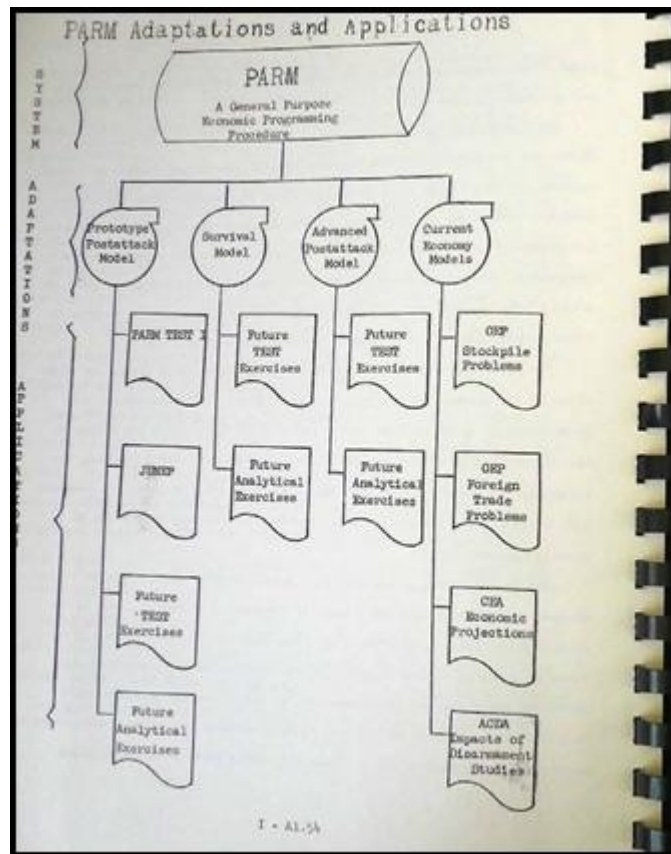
PARM Adaptations and Applications

SYSTEM

PARM

A General Purpose Economic Programming Procedure

ADAPTATIONS

Prototype Postattack Model

Survival Model

Advanced Postattack Model

Current Economy Models

APPLICATIONS

PARM TEST I

Future TEST Exercises

Future TEST Exercises

OEP Stockpile Problems

JUMP

Future Analytical Exercises

Future Analytical Exercises

OEP Foreign Trade Problems

Future TEST Exercises

CEA Economic Projections

Future Analytical Exercises

ACDA Impacts of Disarmament Studies

I - A1.54